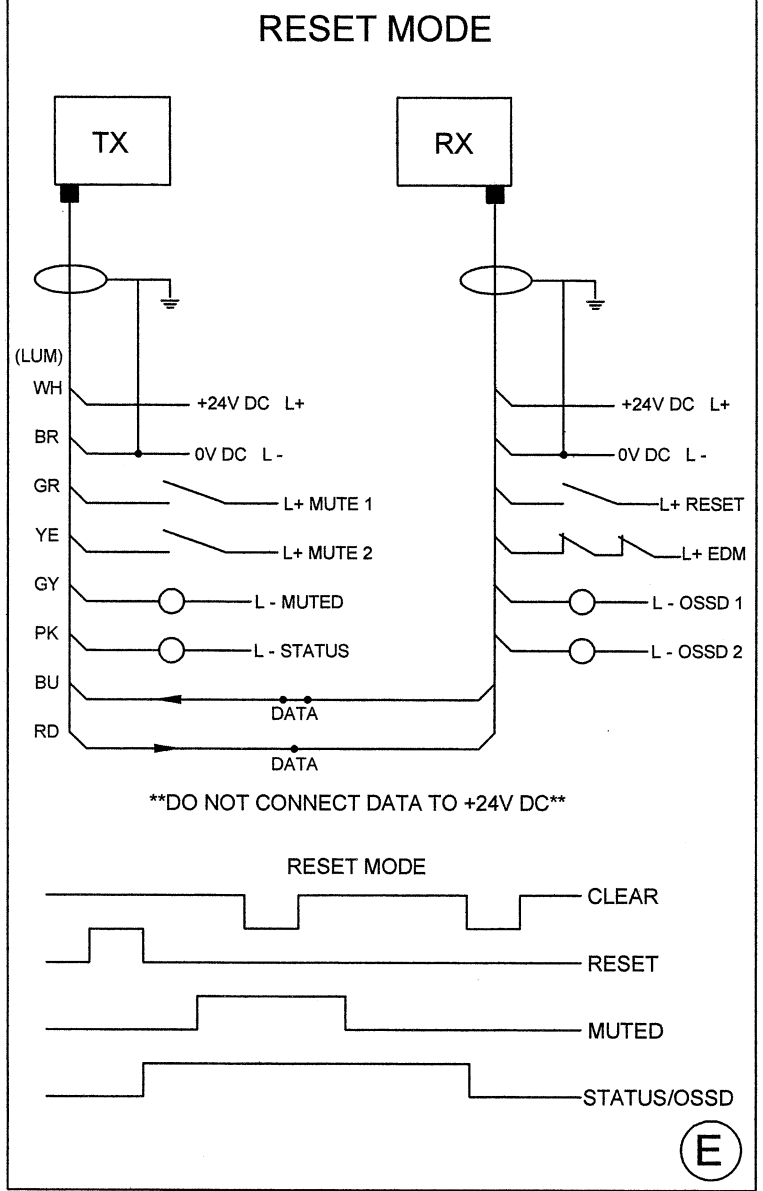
RESET MODE

TX

RX

(LUM)
WH
BR
GR
YE
GY
PK
BU
RD

+24V DC L+
0V DC L -
L+ MUTE 1
L+ MUTE 2
L - MUTED
L - STATUS

+24V DC L+
0V DC L -
L+ RESET
L+ EDM
L - OSSD 1
L - OSSD 2

DATA
DATA

**DO NOT CONNECT DATA TO +24V DC**

RESET MODE

CLEAR
RESET
MUTED
STATUS/OSSD

E